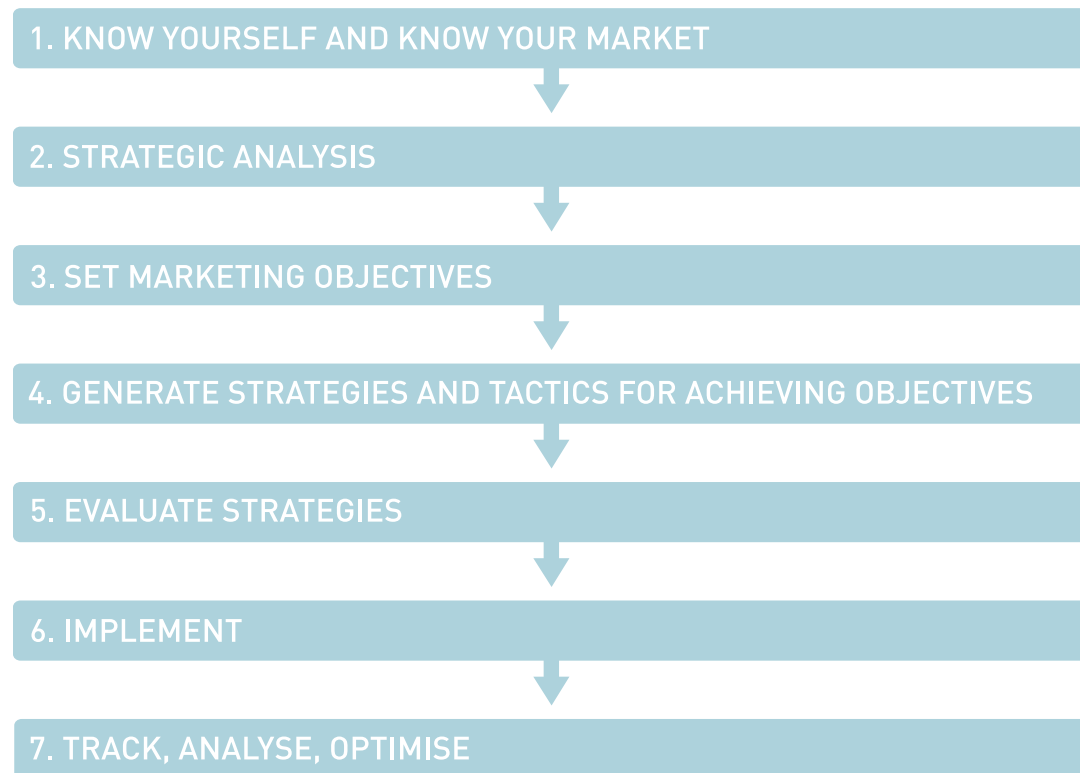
1. KNOW YOURSELF AND KNOW YOUR MARKET

2. STRATEGIC ANALYSIS

3. SET MARKETING OBJECTIVES

4. GENERATE STRATEGIES AND TACTICS FOR ACHIEVING OBJECTIVES

5. EVALUATE STRATEGIES

6. IMPLEMENT

7. TRACK, ANALYSE, OPTIMISE